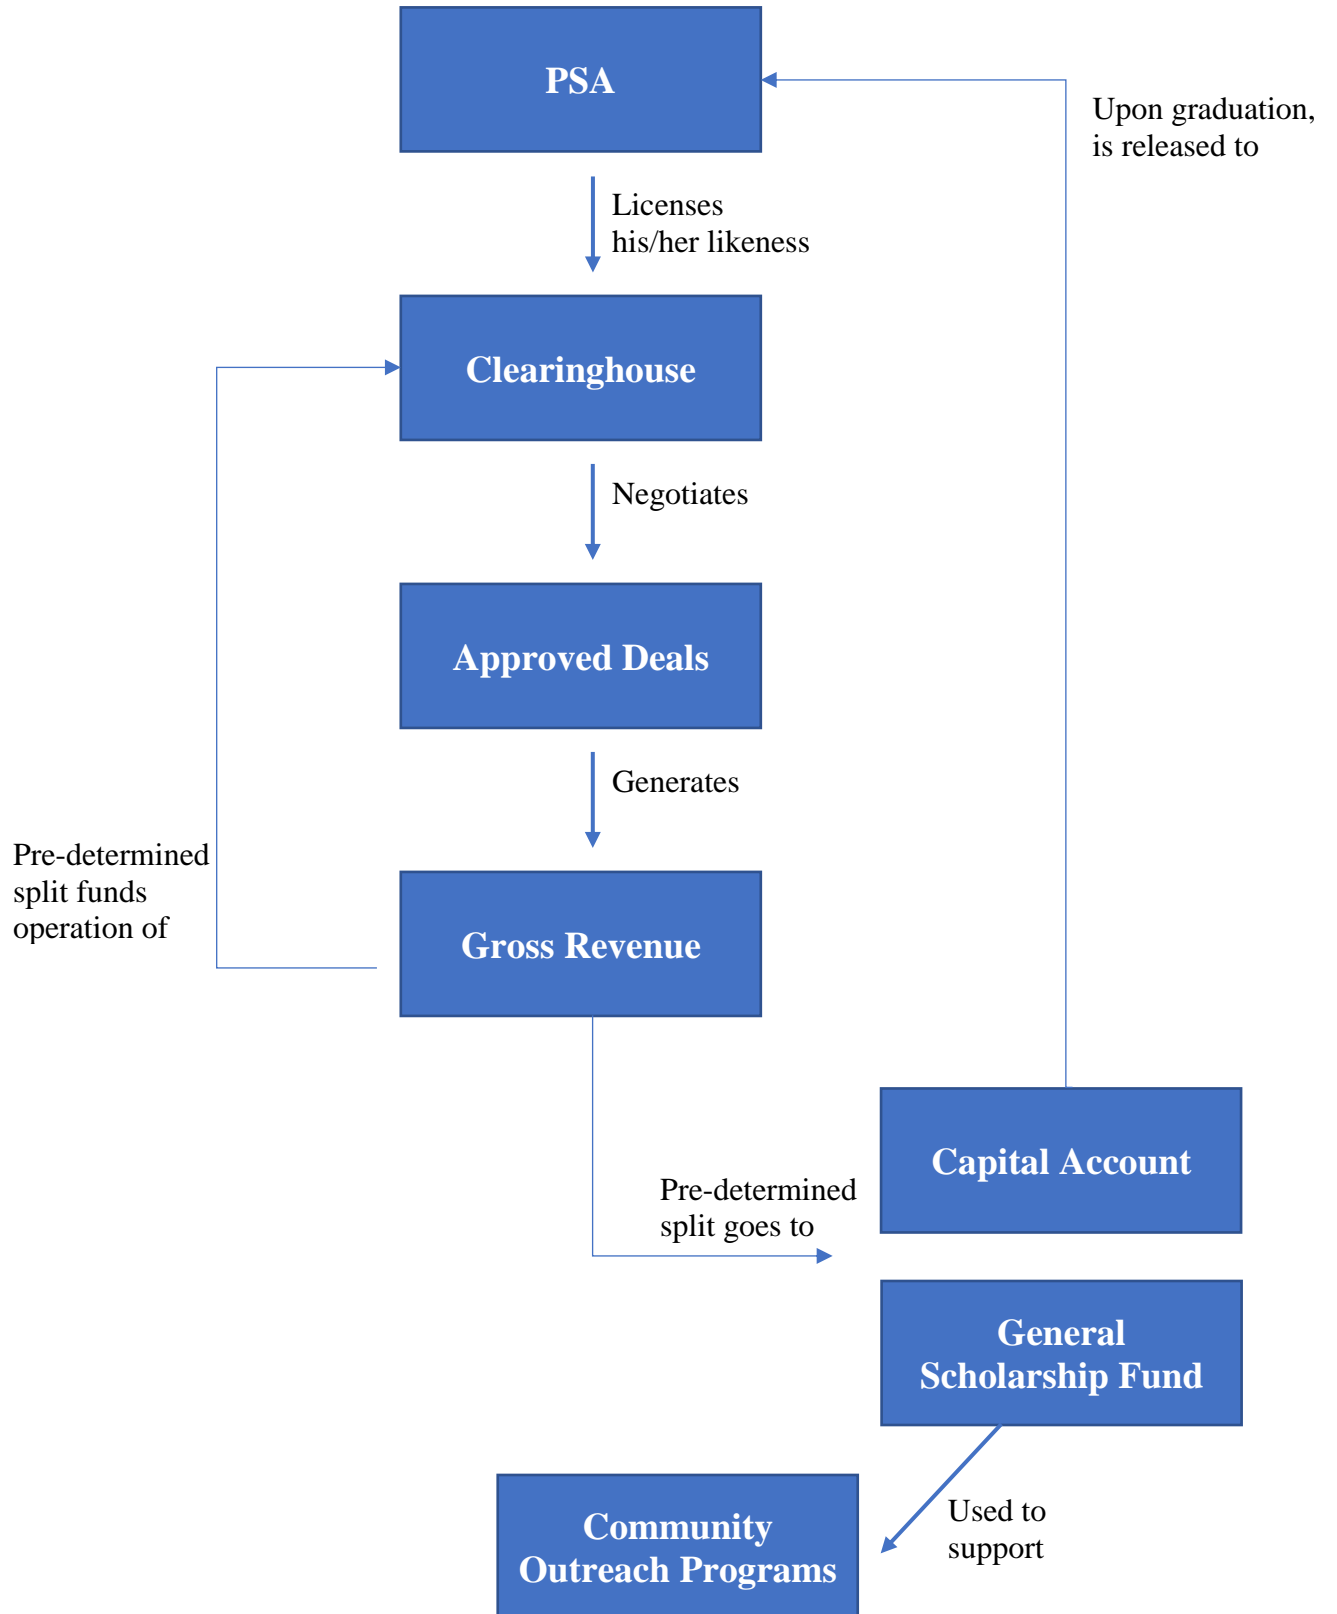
PSA

Upon graduation, is released to

Licenses his/her likeness

Clearinghouse

Negotiates

Approved Deals

Generates

Pre-determined split funds operation of

Gross Revenue

Capital Account

Pre-determined split goes to

General Scholarship Fund

Used to support

Community Outreach Programs